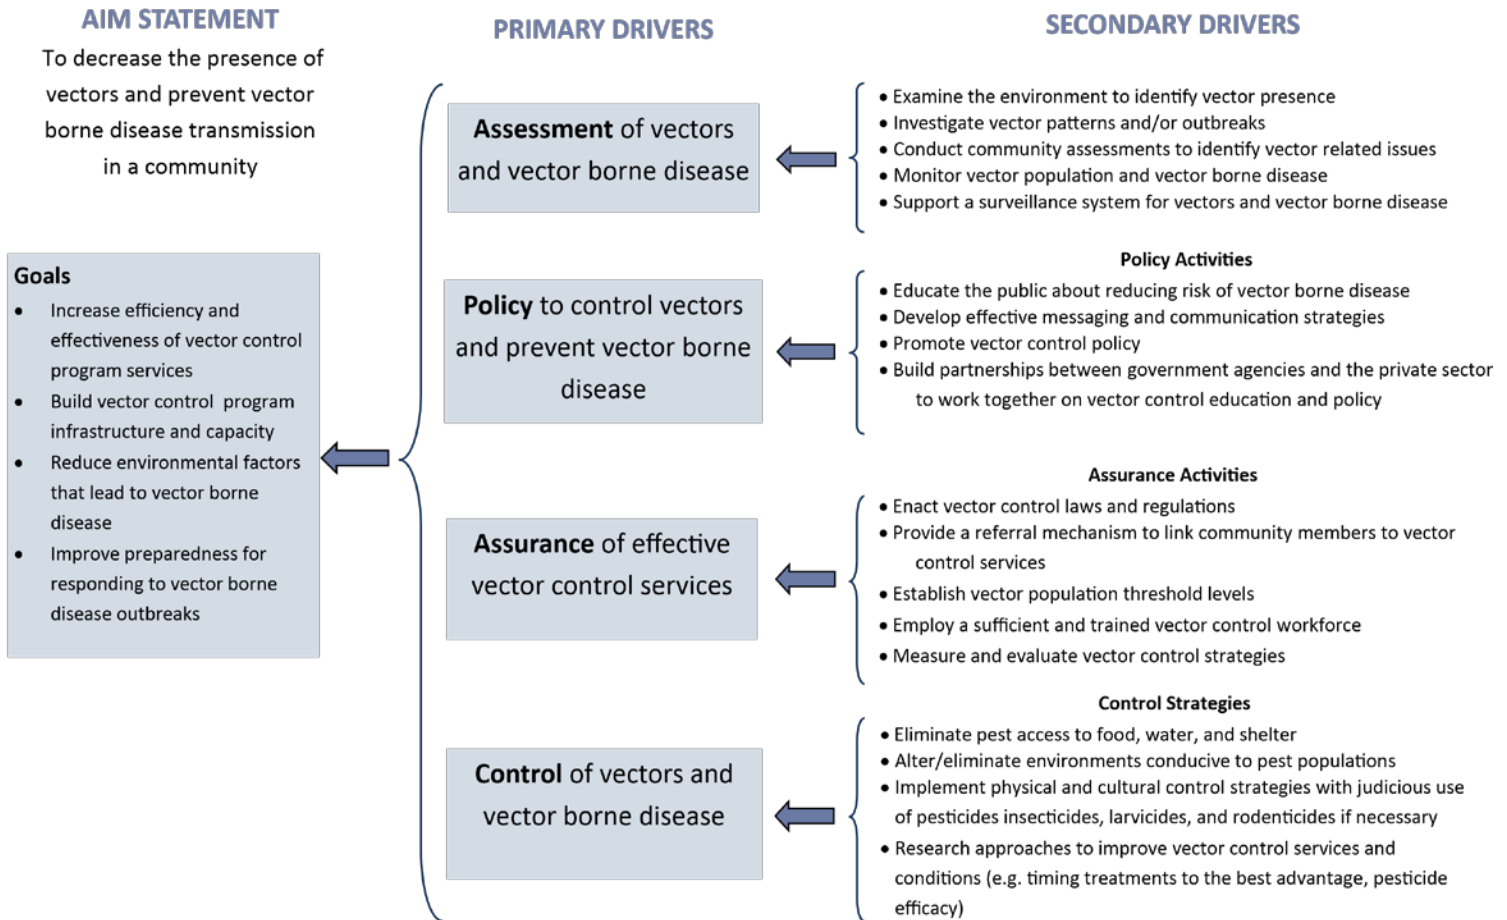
AIM STATEMENT

To decrease the presence of vectors and prevent vector borne disease transmission in a community

Goals
- Increase efficiency and effectiveness of vector control program services
- Build vector control program infrastructure and capacity
- Reduce environmental factors that lead to vector borne disease
- Improve preparedness for responding to vector borne disease outbreaks

PRIMARY DRIVERS

Assessment of vectors and vector borne disease

Policy to control vectors and prevent vector borne disease

Assurance of effective vector control services

Control of vectors and vector borne disease

SECONDARY DRIVERS

- Examine the environment to identify vector presence
- Investigate vector patterns and/or outbreaks
- Conduct community assessments to identify vector related issues
- Monitor vector population and vector borne disease
- Support a surveillance system for vectors and vector borne disease

Policy Activities
- Educate the public about reducing risk of vector borne disease
- Develop effective messaging and communication strategies
- Promote vector control policy
- Build partnerships between government agencies and the private sector to work together on vector control education and policy

Assurance Activities
- Enact vector control laws and regulations
- Provide a referral mechanism to link community members to vector control services
- Establish vector population threshold levels
- Employ a sufficient and trained vector control workforce
- Measure and evaluate vector control strategies

Control Strategies
- Eliminate pest access to food, water, and shelter
- Alter/eliminate environments conducive to pest populations
- Implement physical and cultural control strategies with judicious use of pesticides insecticides, larvicides, and rodenticides if necessary
- Research approaches to improve vector control services and conditions (e.g. timing treatments to the best advantage, pesticide efficacy)